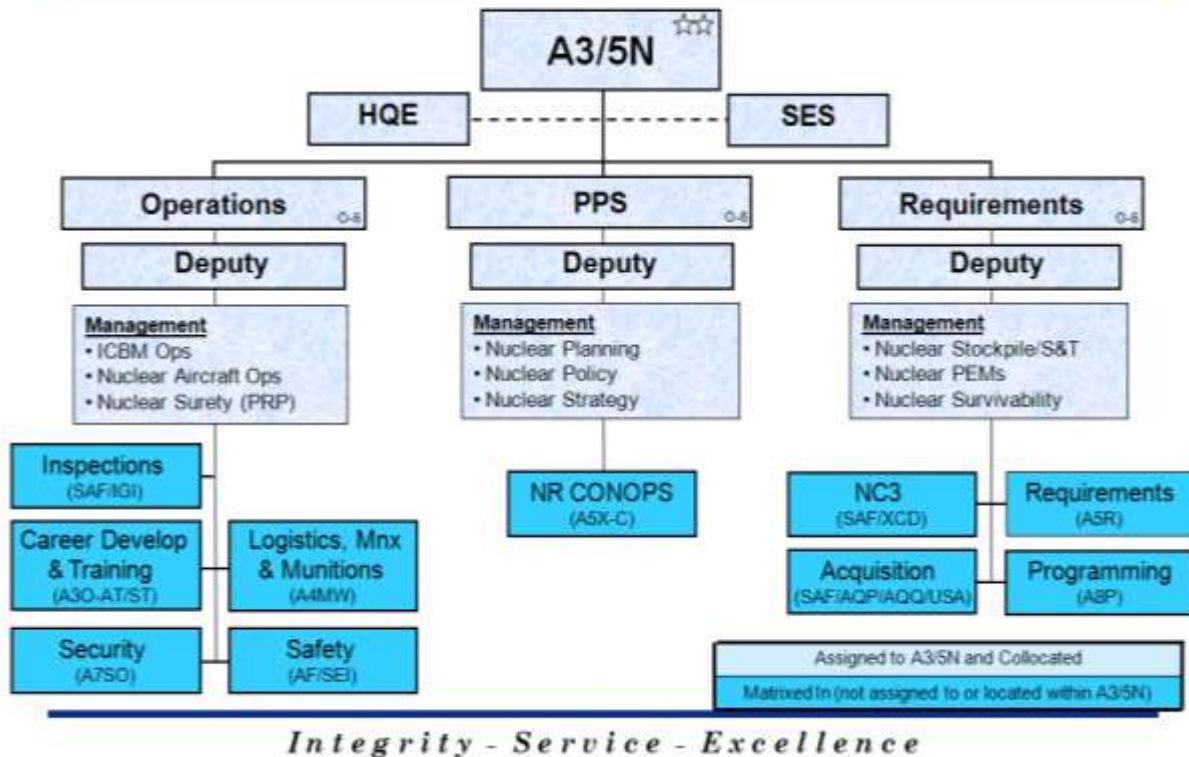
A3/5N

HQE

SES

Operations O-6

PPS O-6

Requirements O-6

Deputy

Deputy

Deputy

Management
• ICBM Ops
• Nuclear Aircraft Ops
• Nuclear Surety (PRP)

Management
• Nuclear Planning
• Nuclear Policy
• Nuclear Strategy

Management
• Nuclear Stockpile/S&T
• Nuclear PEMs
• Nuclear Survivability

Inspections (SAF/IGI)

Career Develop & Training (A3O-AT/ST)

Logistics, Mnx & Munitions (A4MW)

Security (A7SO)

Safety (AF/SEI)

NR CONOPS (A5X-C)

NC3 (SAF/XCD)

Requirements (A5R)

Acquisition (SAF/AQP/AQQ/USA)

Programming (A8P)

Assigned to A3/5N and Collocated

Matrixed In (not assigned to or located within A3/5N)

Integrity - Service - Excellence